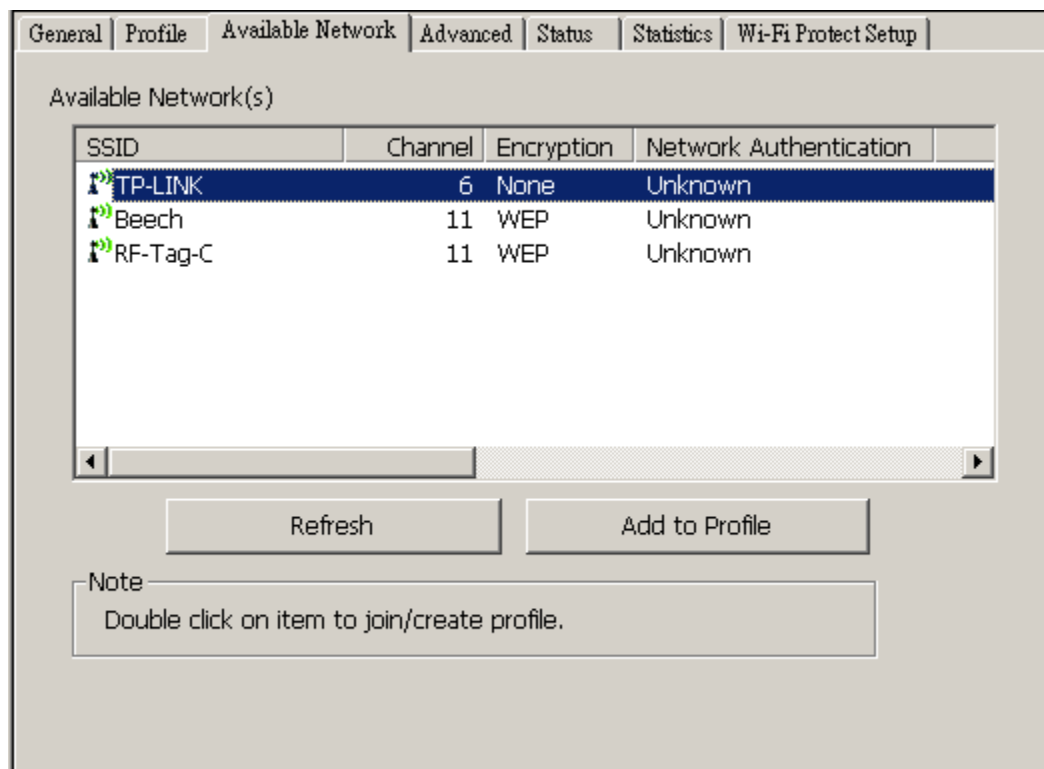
General | Profile | Available Network | Advanced | Status | Statistics | Wi-Fi Protect Setup

Available Network(s)

| SSID | Channel | Encryption | Network Authentication |
|---|---|---|---|
| TP-LINK | 6 | None | Unknown |
| Beech | 11 | WEP | Unknown |
| RF-Tag-C | 11 | WEP | Unknown |

Refresh

Add to Profile

Note
Double click on item to join/create profile.